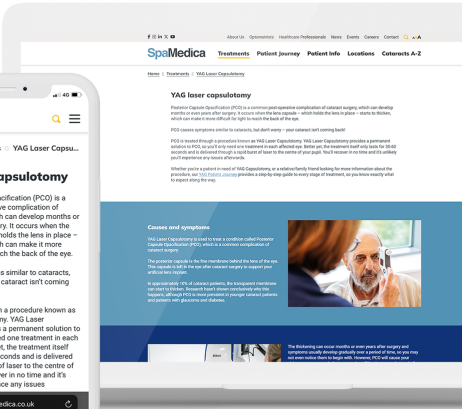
About Us Optometrists Healthcare Professionals News Events Careers Contact

SpaMedica Treatments Patient Journey Patient Info Locations Cataracts A-Z

Home | Treatments | YAG Laser Capsulotomy

YAG laser capsulotomy

Posterior Capsule Opacification (PCO) is a common post-operative complication of cataract surgery, which can develop months or even years after surgery. It occurs when the lens capsule – which holds the lens in place – starts to thicken, which can make it more difficult for light to reach the back of the eye.

PCO causes symptoms similar to cataracts, but don't worry – your cataract isn't coming back!

PCO is treated through a procedure known as YAG Laser Capsulotomy. YAG Laser Capsulotomy provides a permanent solution to PCO, so you'll only need one treatment in each affected eye. Better yet, the treatment itself only lasts for 30-60 seconds and is delivered through a rapid burst of laser to the centre of your pupil. You'll recover in no time and it's unlikely you'll experience any issues afterwards.

Whether you're a patient in need of YAG Capsulotomy, or a relative/family friend looking for more information about the procedure, our YAG Patient Journey provides a step-by-step guide to every stage of treatment, so you know exactly what to expect along the way.

Causes and symptoms

YAG Laser Capsulotomy is used to treat a condition called Posterior Capsule Opacification (PCO), which is a common complication of cataract surgery.

The posterior capsule is the fine membrane behind the lens of the eye. This capsule is left in the eye after cataract surgery to support your artificial lens implant.

In approximately 10% of cataract patients, the transparent membrane can start to thicken. Research hasn't shown conclusively why this happens, although PCO is more prevalent in younger cataract patients and patients with glaucoma and diabetes.

The thickening can occur months or even years after surgery and symptoms usually develop gradually over a period of time, so you may not even notice them to begin with. However, PCO will cause your

4G

YAG Laser Capsulo...

apsulotomy

pacification (PCO) is a ve complication of h can develop months or ry. It occurs when the holds the lens in place – en, which can make it more ch the back of the eye.

s similar to cataracts, cataract isn't coming

a procedure known as omy. YAG Laser s a permanent solution to d one treatment in each the treatment itself conds and is delivered of laser to the centre of er in no time and it's any issues

edica.co.uk